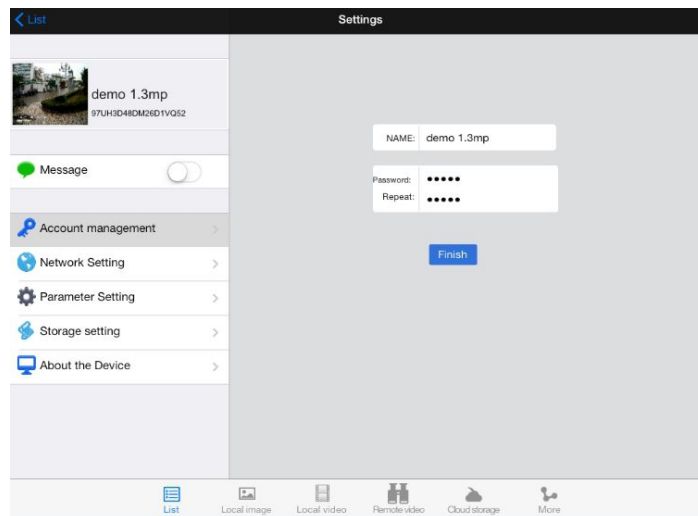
List

Settings

demo 1.3mp
97UH3D48DM26D1VQ52

Message

Account management

Network Setting

Parameter Setting

Storage setting

About the Device

NAME: demo 1.3mp

Password: •••••
Repeat: •••••

Finish

List Local image Local video Remote video Cloud storage More